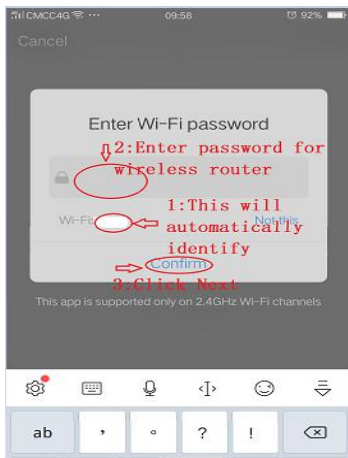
CMCC4G 09:58 92%

Cancel

Enter Wi-Fi password

2:Enter password for wireless router

Wi-Fi:

1:This will automatically identify

Not this

Confirm

3:Click Next

This app is supported only on 2.4GHz Wi-Fi channels

ab , ∘ ? !